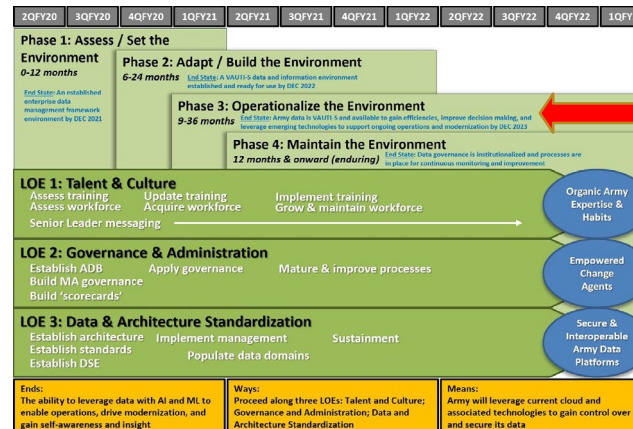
2QFY20 3QFY20 4QFY20 1QFY21 2QFY21 3QFY21 4QFY21 1QFY22 2QFY22 3QFY22 4QFY22 1QFY

Phase 1: Assess / Set the Environment
0-12 months
End State: An established enterprise data management framework environment by DEC 2021

Phase 2: Adapt / Build the Environment
6-24 months
End State: A VAUTI-S data and information environment established and ready for use by DEC 2022

Phase 3: Operationalize the Environment
9-36 months
End State: Army data is VAUTI-S and available to gain efficiencies, improve decision making, and leverage emerging technologies to support ongoing operations and modernization by DEC 2023

Phase 4: Maintain the Environment
12 months & onward (enduring)
End State: Data governance is institutionalized and processes are in place for continuous monitoring and improvement

LOE 1: Talent & Culture
Assess training
Assess workforce
Update training
Acquire workforce
Implement training
Grow & maintain workforce
Senior Leader messaging
Organic Army Expertise & Habits

LOE 2: Governance & Administration
Establish ADB
Build MA governance
Build 'scorecards'
Apply governance
Mature & improve processes
Empowered Change Agents

LOE 3: Data & Architecture Standardization
Establish architecture
Establish standards
Establish DSE
Implement management
Populate data domains
Sustainment
Secure & Interoperable Army Data Platforms

Ends:
The ability to leverage data with AI and ML to enable operations, drive modernization, and gain self-awareness and insight

Ways:
Proceed along three LOEs: Talent and Culture; Governance and Administration; Data and Architecture Standardization

Means:
Army will leverage current cloud and associated technologies to gain control over and secure its data